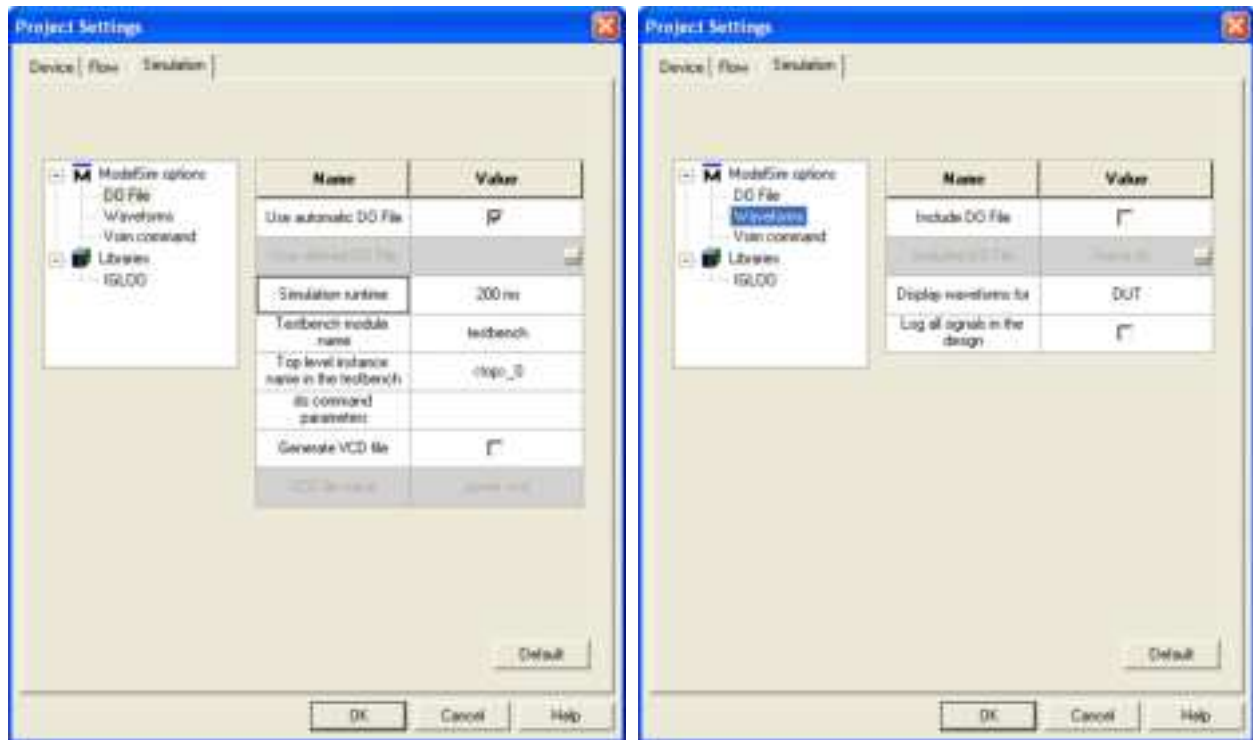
Project Settings

Device | Flow | Simulation |

ModelSim options
DO File
Waveforms
Vsim command
Libraries
IGLOO

| Name | Value |
|---|---|
| Use automatic DO File | ☑ |
| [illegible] | |
| Simulation runtime | 200 ns |
| Testbench module name | testbench |
| Top level instance name in the testbench | <top>_0 |
| do command parameters | |
| Generate VCD file | ☐ |
| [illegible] | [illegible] |

Default

OK | Cancel | Help

Project Settings

Device | Flow | Simulation |

ModelSim options
DO File
Waveforms
Vsim command
Libraries
IGLOO

| Name | Value |
|---|---|
| Include DO File | ☐ |
| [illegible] | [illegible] |
| Display waveforms for | DUT |
| Log all signals in the design | ☐ |

Default

OK | Cancel | Help